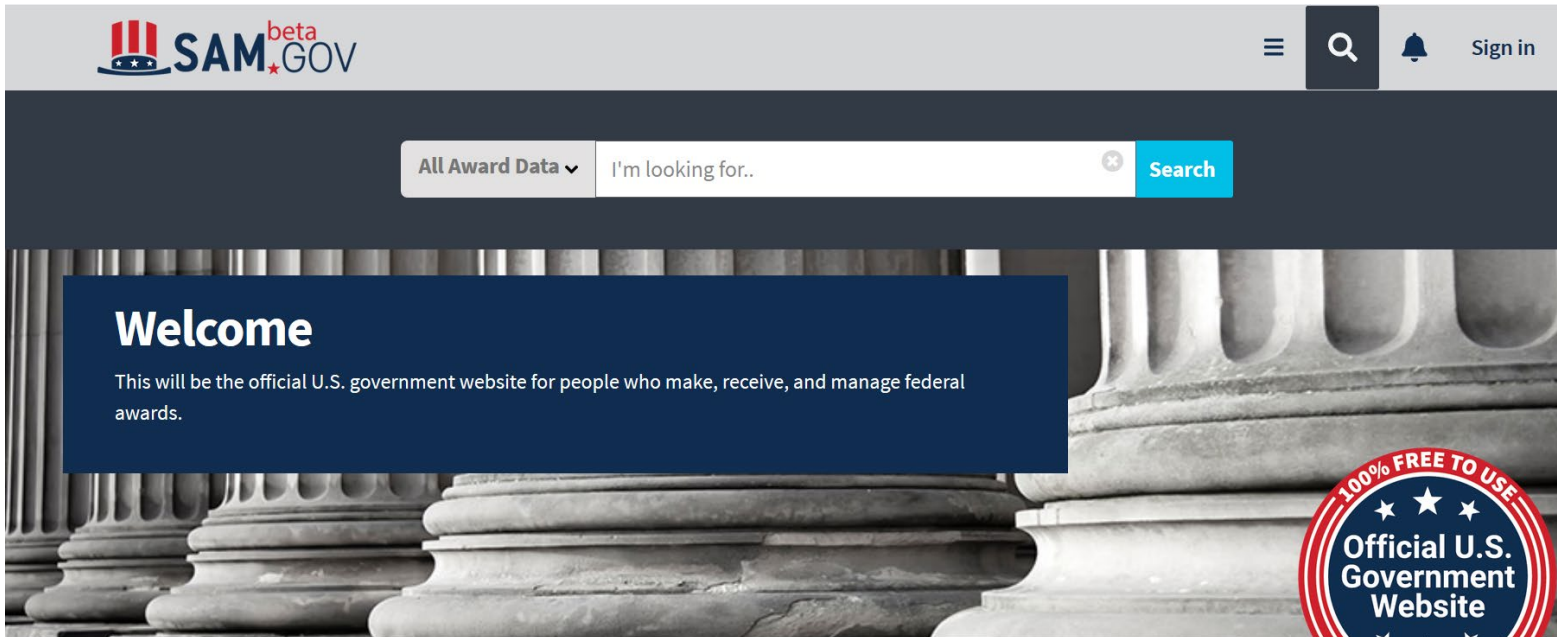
SAM beta GOV

Sign in

All Award Data

I'm looking for..

Search

Welcome

This will be the official U.S. government website for people who make, receive, and manage federal awards.

100% FREE TO USE

Official U.S. Government Website